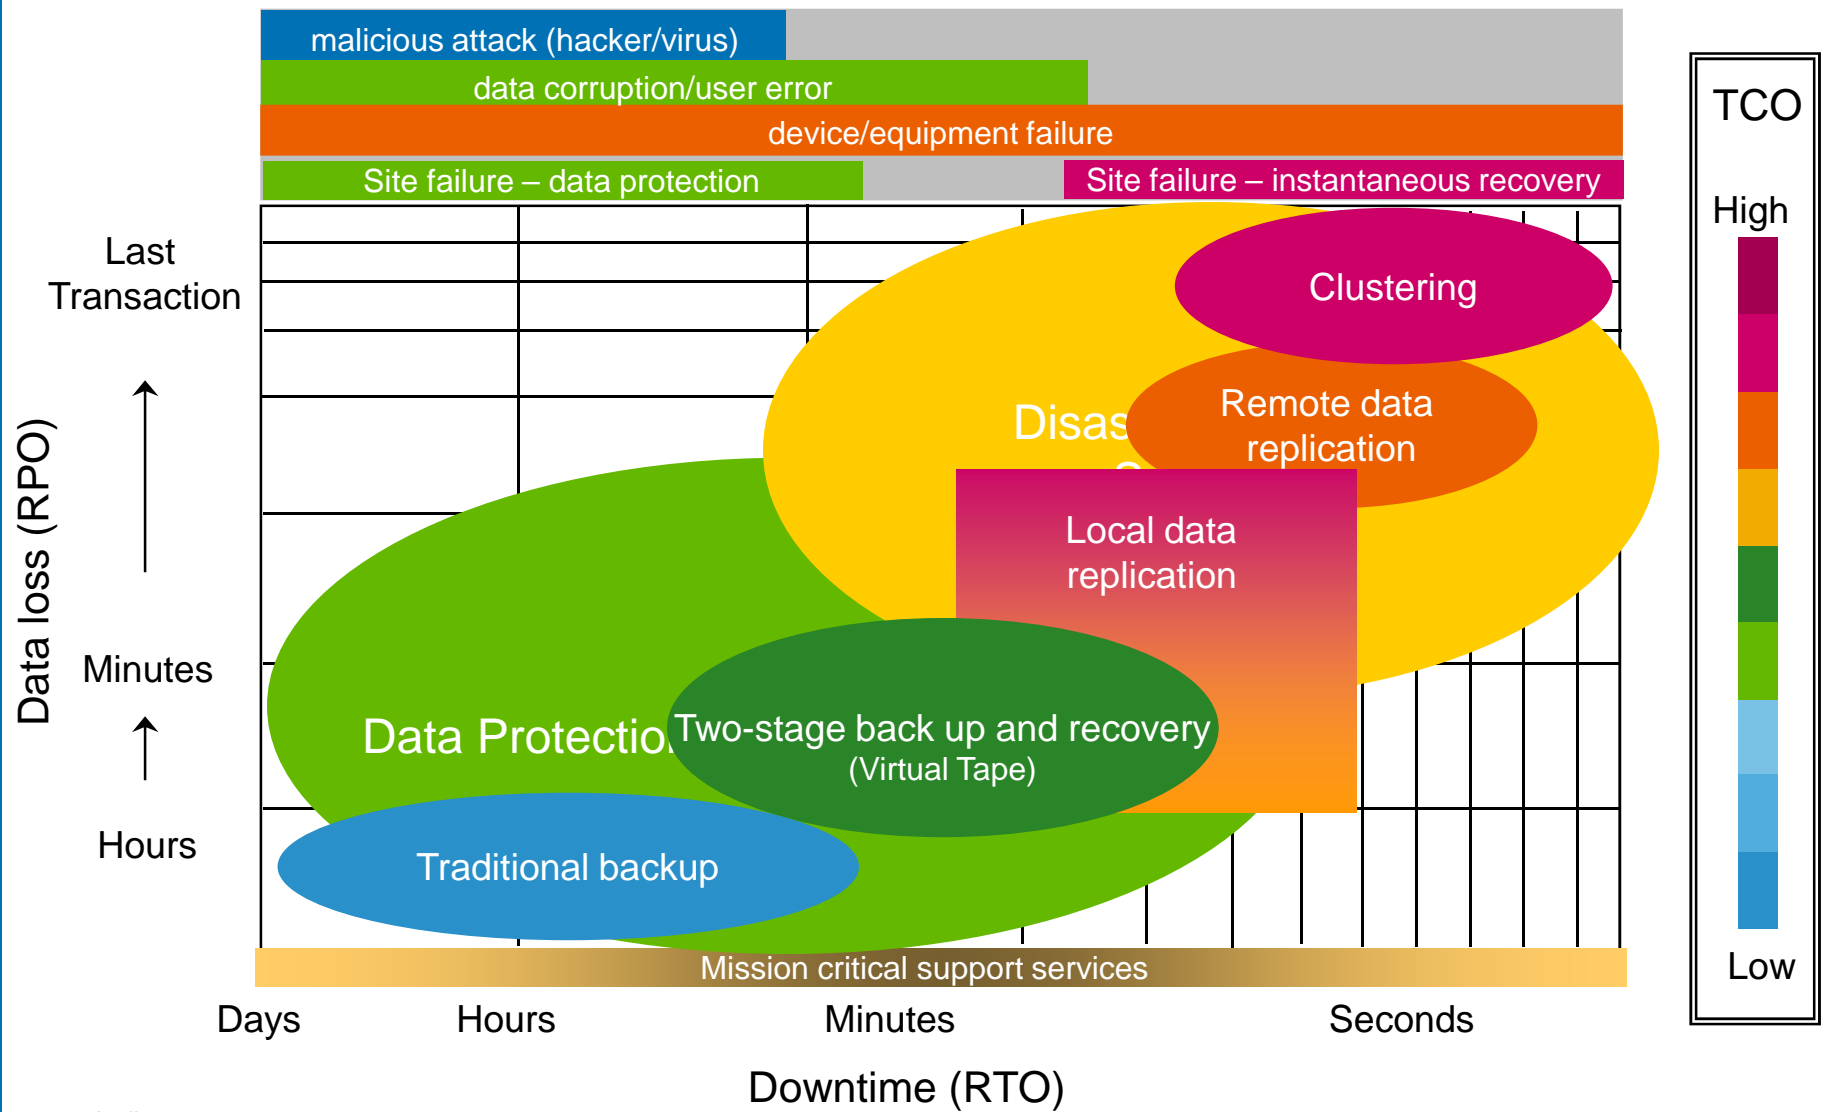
malicious attack (hacker/virus)

data corruption/user error

device/equipment failure

Site failure – data protection

Site failure – instantaneous recovery

TCO

High

Low

Last Transaction

Minutes

Hours

Data loss (RPO)

Clustering

Disas

Remote data replication

Local data replication

Data Protectio

Two-stage back up and recovery (Virtual Tape)

Traditional backup

Mission critical support services

Days

Hours

Minutes

Seconds

Downtime (RTO)